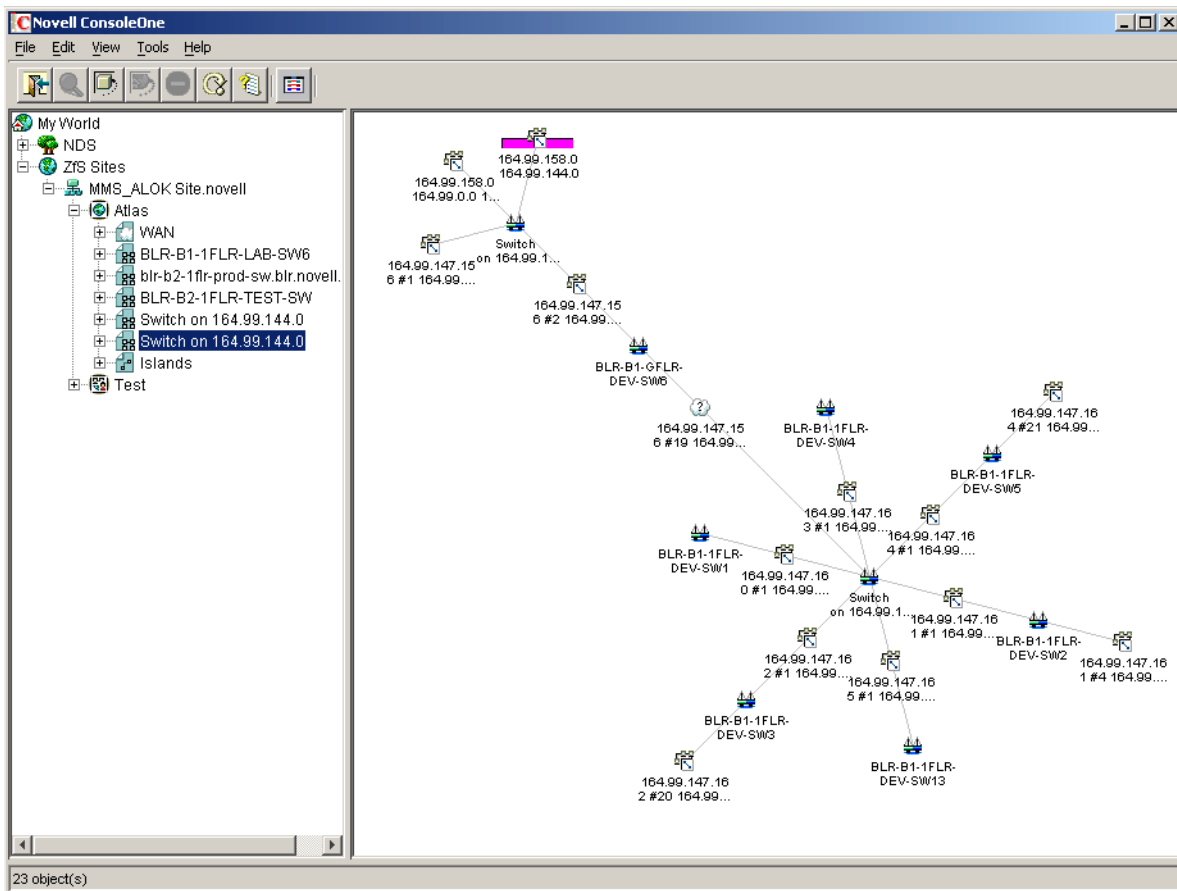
Novell ConsoleOne

File Edit View Tools Help

My World
NDS
ZfS Sites
MMS_ALOK Site.novell
Atlas
WAN
BLR-B1-1FLR-LAB-SW6
blr-b2-1flr-prod-sw.blr.novell.
BLR-B2-1FLR-TEST-SW
Switch on 164.99.144.0
Switch on 164.99.144.0
Islands
Test

164.99.158.0
164.99.144.0

164.99.158.0
164.99.0.0 1...

Switch
on 164.99.1...

164.99.147.15
6 #1 164.99....

164.99.147.15
6 #2 164.99....

BLR-B1-GFLR-
DEV-SW6

164.99.147.15
6 #19 164.99....

BLR-B1-1FLR-
DEV-SW4

164.99.147.16
4 #21 164.99...

BLR-B1-1FLR-
DEV-SW5

164.99.147.16
3 #1 164.99....

164.99.147.16
4 #1 164.99....

BLR-B1-1FLR-
DEV-SW1

164.99.147.16
0 #1 164.99....

Switch
on 164.99.1...

164.99.147.16
1 #1 164.99....

BLR-B1-1FLR-
DEV-SW2

164.99.147.16
1 #4 164.99....

164.99.147.16
2 #1 164.99....

164.99.147.16
5 #1 164.99....

BLR-B1-1FLR-
DEV-SW3

BLR-B1-1FLR-
DEV-SW13

164.99.147.16
2 #20 164.99....

23 object(s)